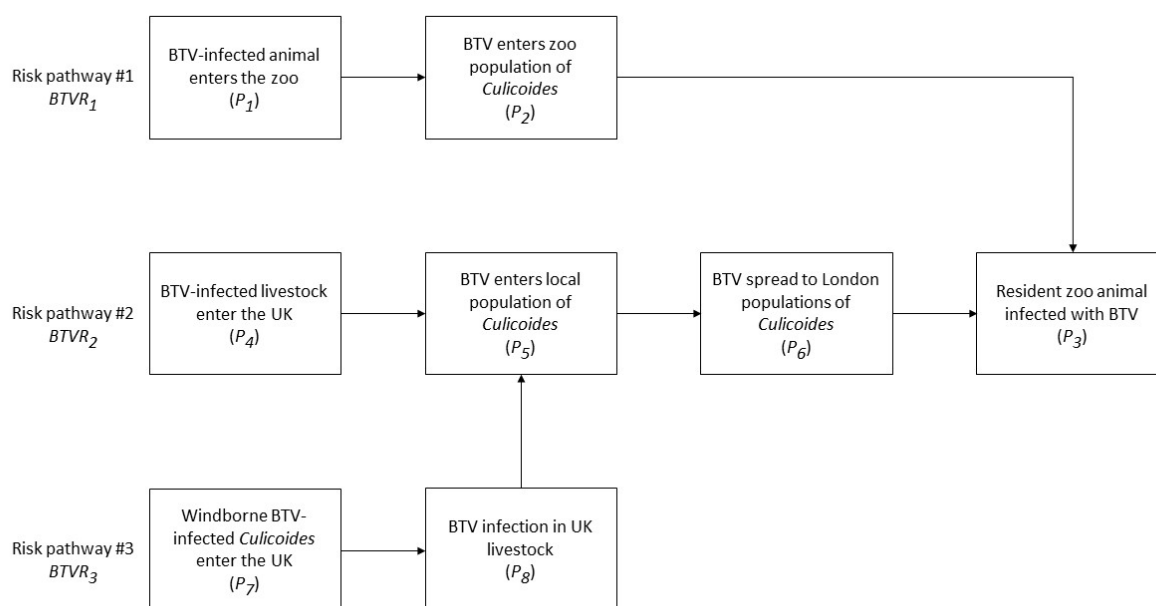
Risk pathway #1
$BTVR_1$

BTV-infected animal enters the zoo
($P_1$)

BTV enters zoo population of *Culicoides*
($P_2$)

Risk pathway #2
$BTVR_2$

BTV-infected livestock enter the UK
($P_4$)

BTV enters local population of *Culicoides*
($P_5$)

BTV spread to London populations of *Culicoides*
($P_6$)

Resident zoo animal infected with BTV
($P_3$)

Risk pathway #3
$BTVR_3$

Windborne BTV-infected *Culicoides* enter the UK
($P_7$)

BTV infection in UK livestock
($P_8$)